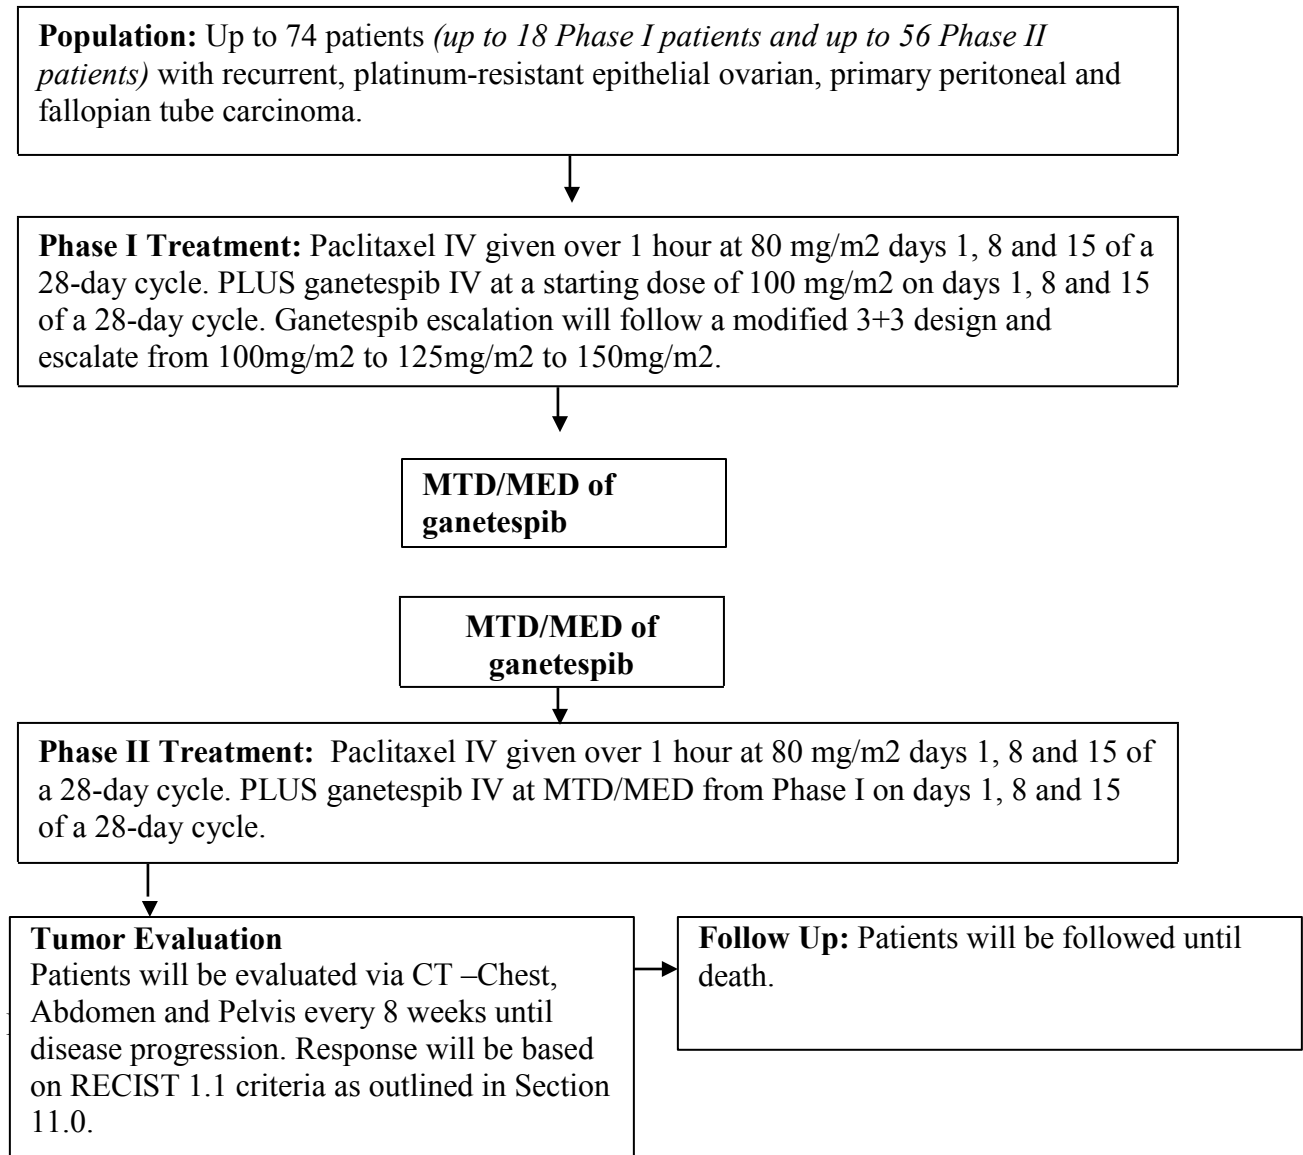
**Population:** Up to 74 patients *(up to 18 Phase I patients and up to 56 Phase II patients)* with recurrent, platinum-resistant epithelial ovarian, primary peritoneal and fallopian tube carcinoma.

**Phase I Treatment:** Paclitaxel IV given over 1 hour at 80 mg/m2 days 1, 8 and 15 of a 28-day cycle. PLUS ganetespib IV at a starting dose of 100 mg/m2 on days 1, 8 and 15 of a 28-day cycle. Ganetespib escalation will follow a modified 3+3 design and escalate from 100mg/m2 to 125mg/m2 to 150mg/m2.

**MTD/MED of ganetespib**

**MTD/MED of ganetespib**

**Phase II Treatment:** Paclitaxel IV given over 1 hour at 80 mg/m2 days 1, 8 and 15 of a 28-day cycle. PLUS ganetespib IV at MTD/MED from Phase I on days 1, 8 and 15 of a 28-day cycle.

**Tumor Evaluation**
Patients will be evaluated via CT –Chest, Abdomen and Pelvis every 8 weeks until disease progression. Response will be based on RECIST 1.1 criteria as outlined in Section 11.0.

**Follow Up:** Patients will be followed until death.